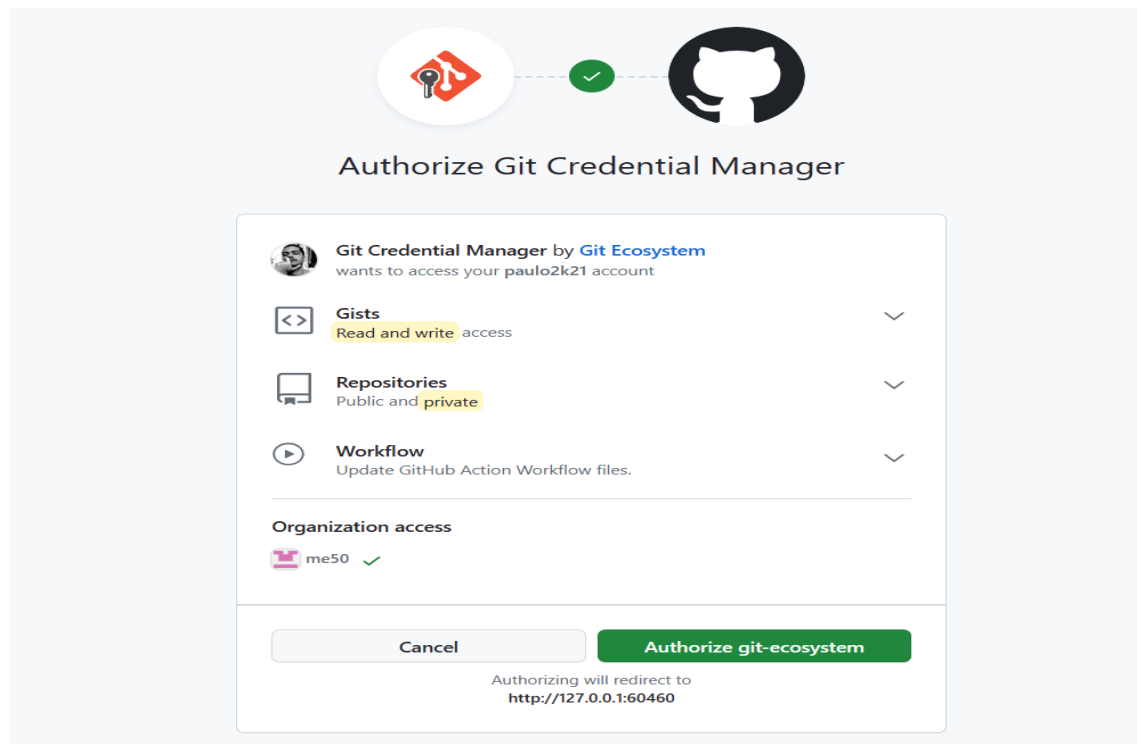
Authorize Git Credential Manager

Git Credential Manager by Git Ecosystem
wants to access your paulo2k21 account

Gists
Read and write access

Repositories
Public and private

Workflow
Update GitHub Action Workflow files.

Organization access

me50

Cancel

Authorize git-ecosystem

Authorizing will redirect to
http://127.0.0.1:60460